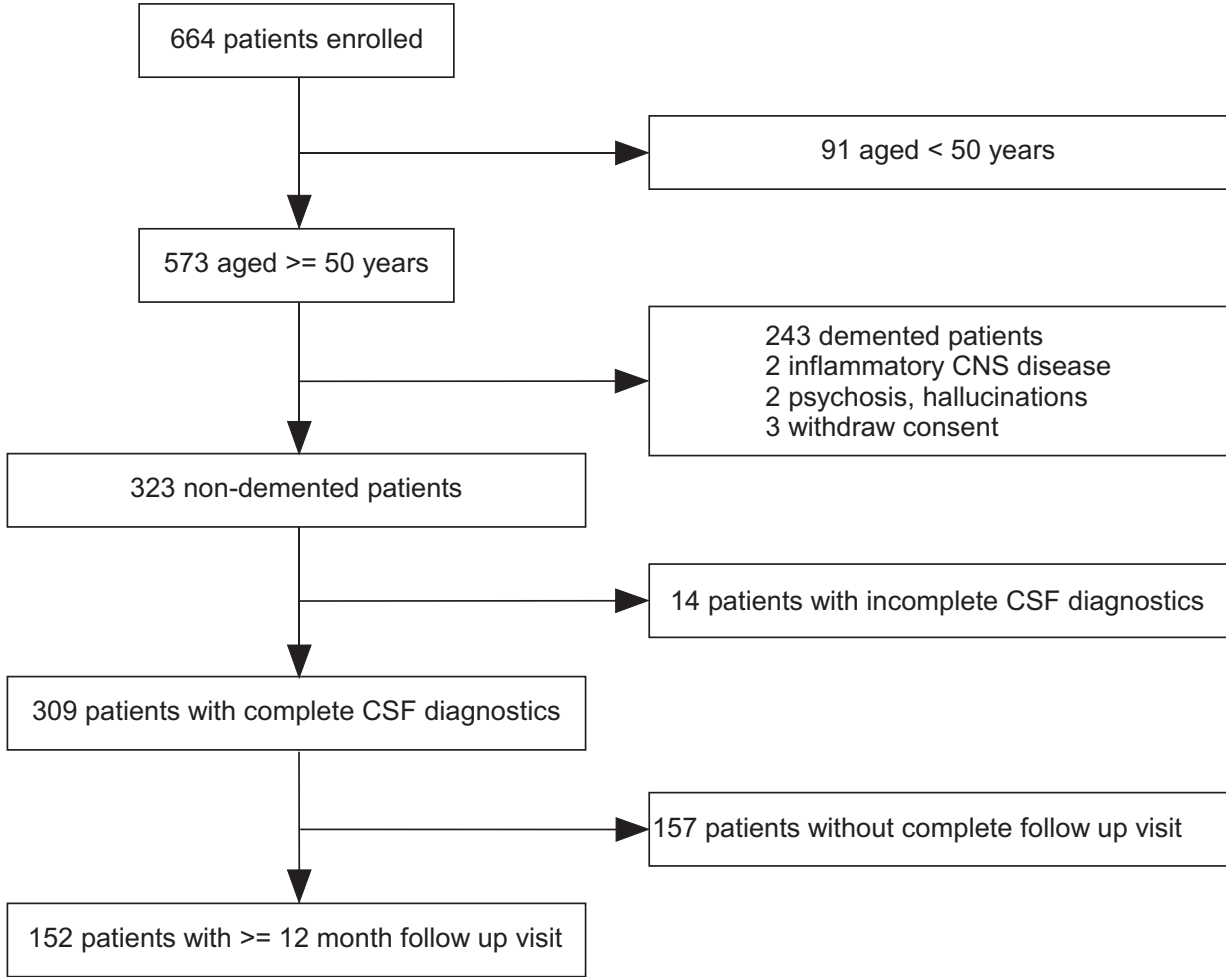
664 patients enrolled

91 aged < 50 years

573 aged >= 50 years

243 demented patients
2 inflammatory CNS disease
2 psychosis, hallucinations
3 withdraw consent

323 non-demented patients

14 patients with incomplete CSF diagnostics

309 patients with complete CSF diagnostics

157 patients without complete follow up visit

152 patients with >= 12 month follow up visit